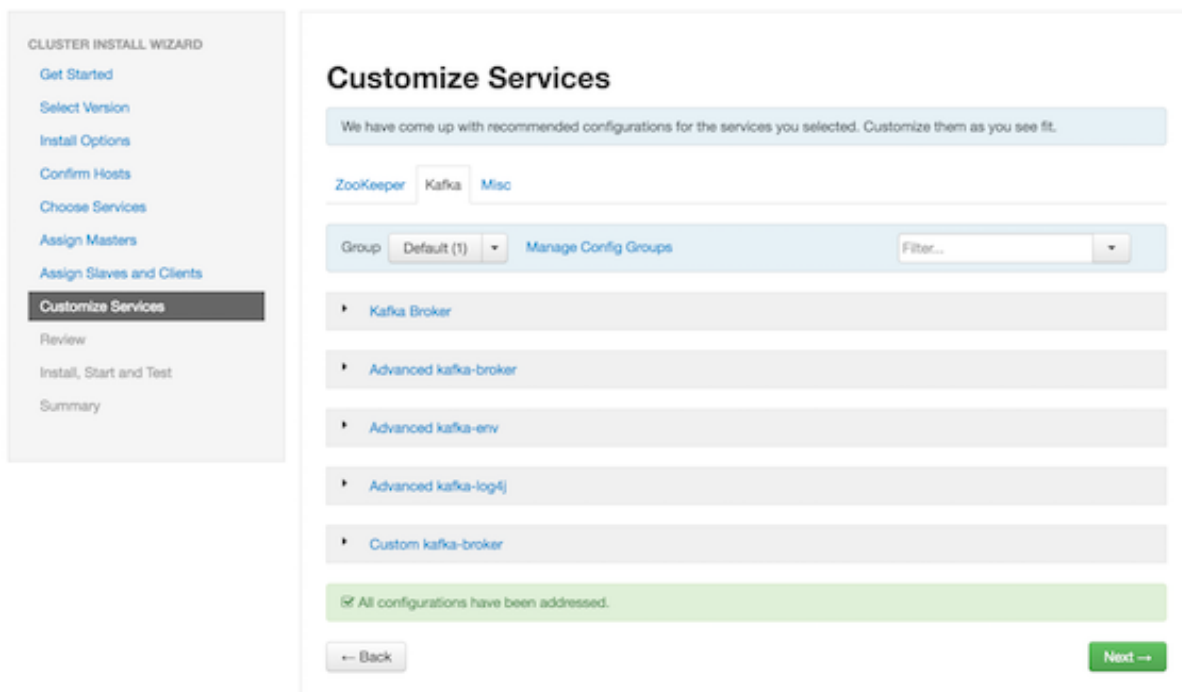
CLUSTER INSTALL WIZARD
Get Started
Select Version
Install Options
Confirm Hosts
Choose Services
Assign Masters
Assign Slaves and Clients
Customize Services
Review
Install, Start and Test
Summary

Customize Services

We have come up with recommended configurations for the services you selected. Customize them as you see fit.

ZooKeeper Kafka Misc

Group Default (1) Manage Config Groups Filter...

Kafka Broker

Advanced kafka-broker

Advanced kafka-env

Advanced kafka-log4j

Custom kafka-broker

All configurations have been addressed.

← Back

Next →